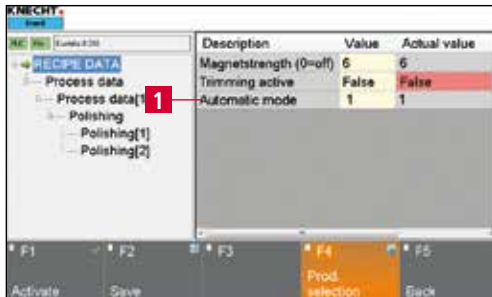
KNECHT
Inc
Kunde 8:00
RECIPE DATA
Process data
Process data[1]
Polishing
Polishing[1]
Polishing[2]

| Description | Value | Actual value |
|---|---|---|
| Magnetstrength (0=off) | 6 | 6 |
| Trimming active | False | False |
| Automatic mode | 1 | 1 |

1

F1 Activate
F2 Save
F3
F4 Prod. selection
F5 Back